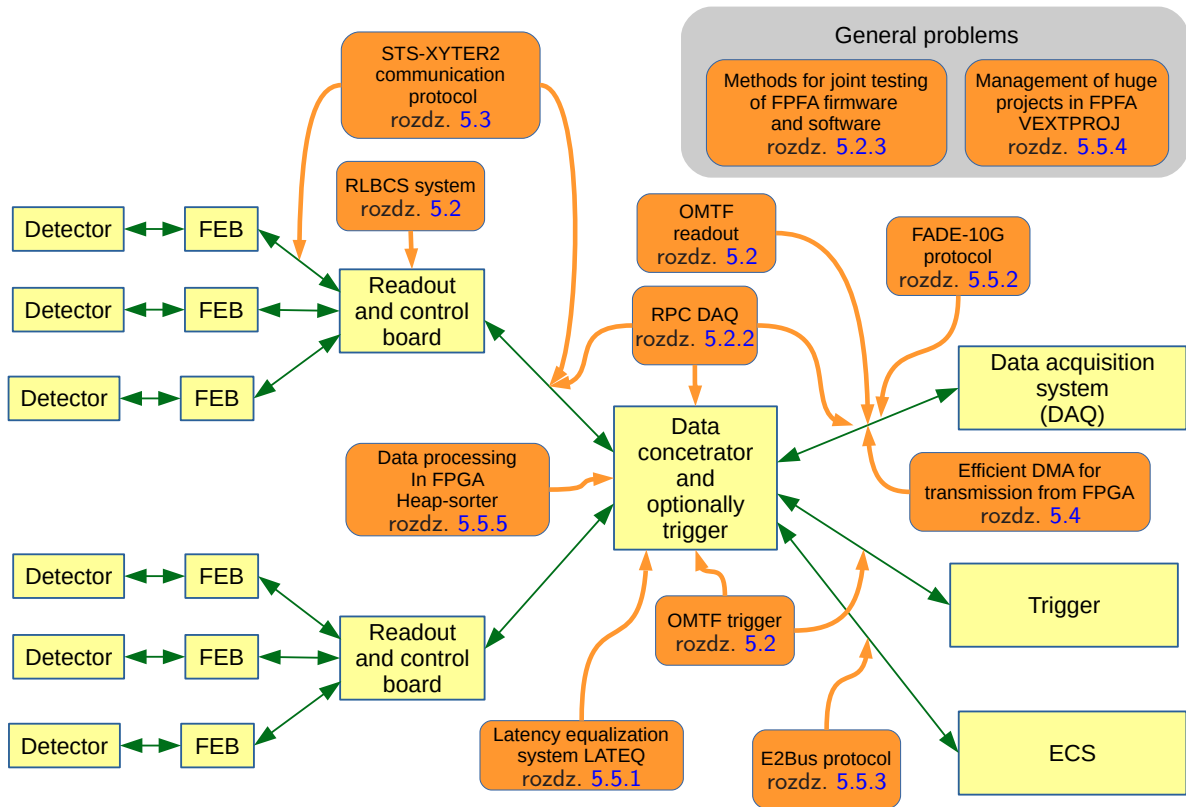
General problems

Methods for joint testing of FPFA firmware and software rozdz. 5.2.3

Management of huge projects in FPFA VEXTPROJ rozdz. 5.5.4

STS-XYTER2 communication protocol rozdz. 5.3

RLBCS system rozdz. 5.2

OMTF readout rozdz. 5.2

FADE-10G protocol rozdz. 5.5.2

RPC DAQ rozdz. 5.2.2

Detector

FEB

Detector

FEB

Detector

FEB

Readout and control board

Data acquisition system (DAQ)

Data processing In FPGA Heap-sorter rozdz. 5.5.5

Data concetrator and optionally trigger

Efficient DMA for transmission from FPGA rozdz. 5.4

Detector

FEB

Detector

FEB

Detector

FEB

Readout and control board

OMTF trigger rozdz. 5.2

Trigger

Latency equalization system LATEQ rozdz. 5.5.1

E2Bus protocol rozdz. 5.5.3

ECS